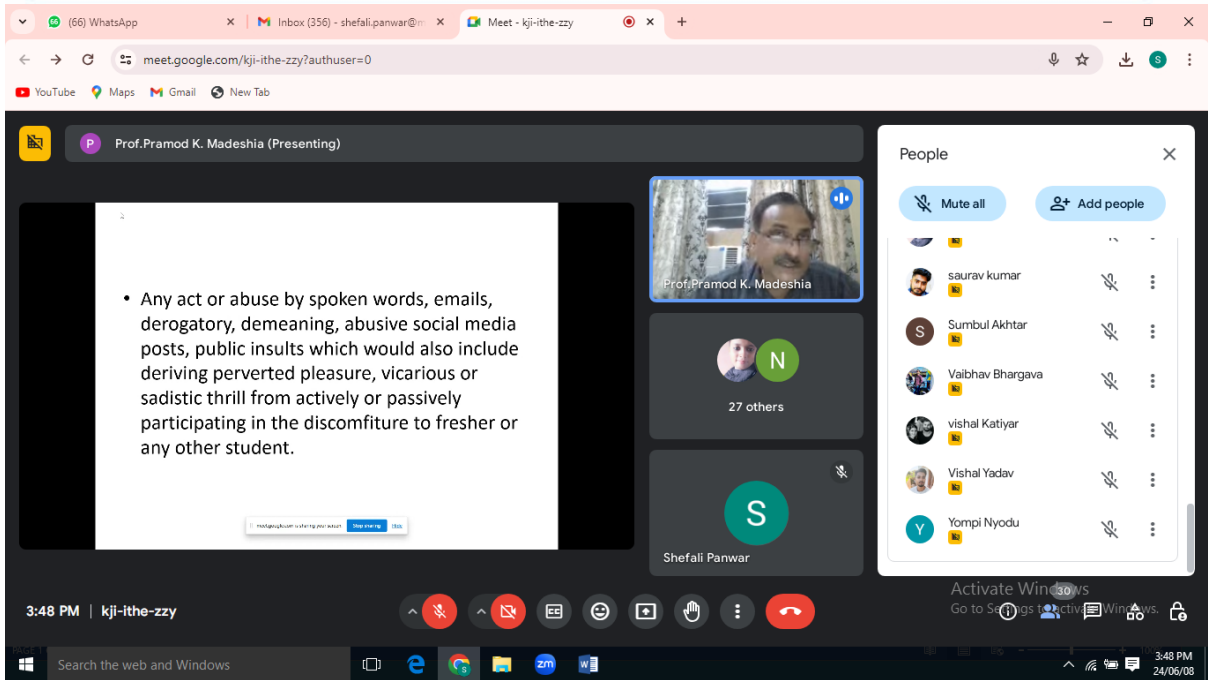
(66) WhatsApp
Inbox (356) - shefali.panwar@m
Meet - kji-ithe-zzy

meet.google.com/kji-ithe-zzy?authuser=0

YouTube Maps Gmail New Tab

Prof.Pramod K. Madeshia (Presenting)

• Any act or abuse by spoken words, emails, derogatory, demeaning, abusive social media posts, public insults which would also include deriving perverted pleasure, vicarious or sadistic thrill from actively or passively participating in the discomfiture to fresher or any other student.

meet.google.com is sharing your screen. Stop sharing Hide

Prof.Pramod K. Madeshia

N
27 others

S
Shefali Panwar

People
Mute all
Add people

saurav kumar
Sumbul Akhtar
Vaibhav Bhargava
vishal Katiyar
Vishal Yadav
Yompi Nyodu

Activate Windows
Go to Settings to activate Windows.

30

3:48 PM | kji-ithe-zzy

Search the web and Windows

3:48 PM
24/06/08